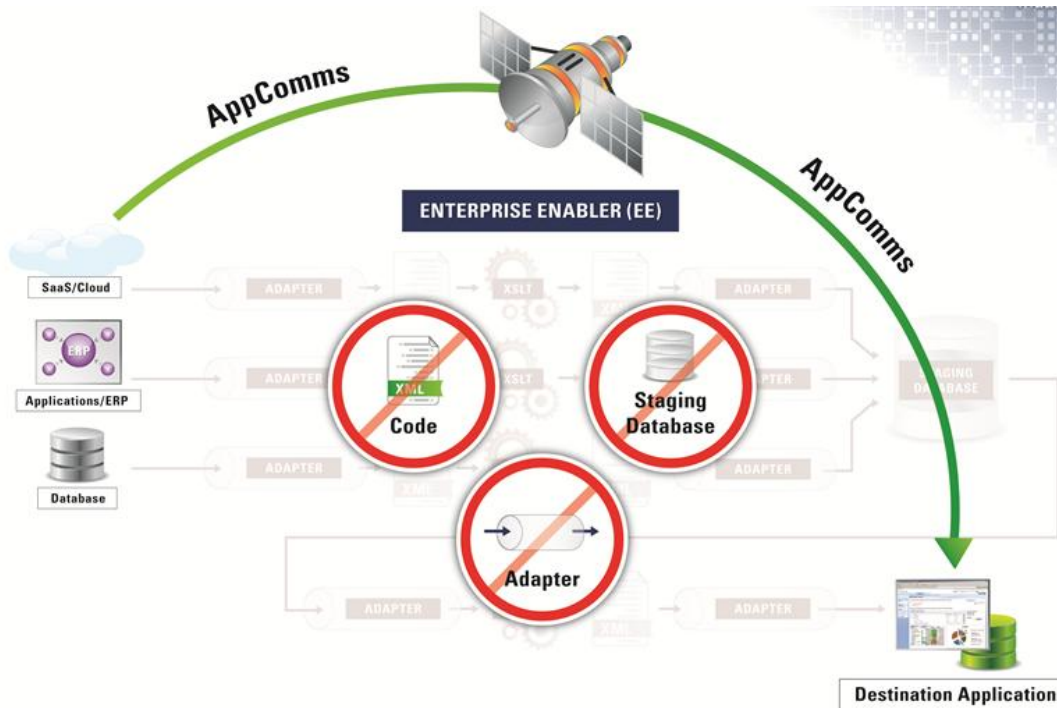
AppComms

AppComms

ENTERPRISE ENABLER (EE)

SaaS/Cloud

ERP

Applications/ERP

Database

ADAPTER

XSLT

ADAPTER

ADAPTER

XSLT

ADAPTER

STAGING DATABASE

ADAPTER

ADAPTER

XML

Code

Staging Database

Adapter

ADAPTER

ADAPTER

Destination Application